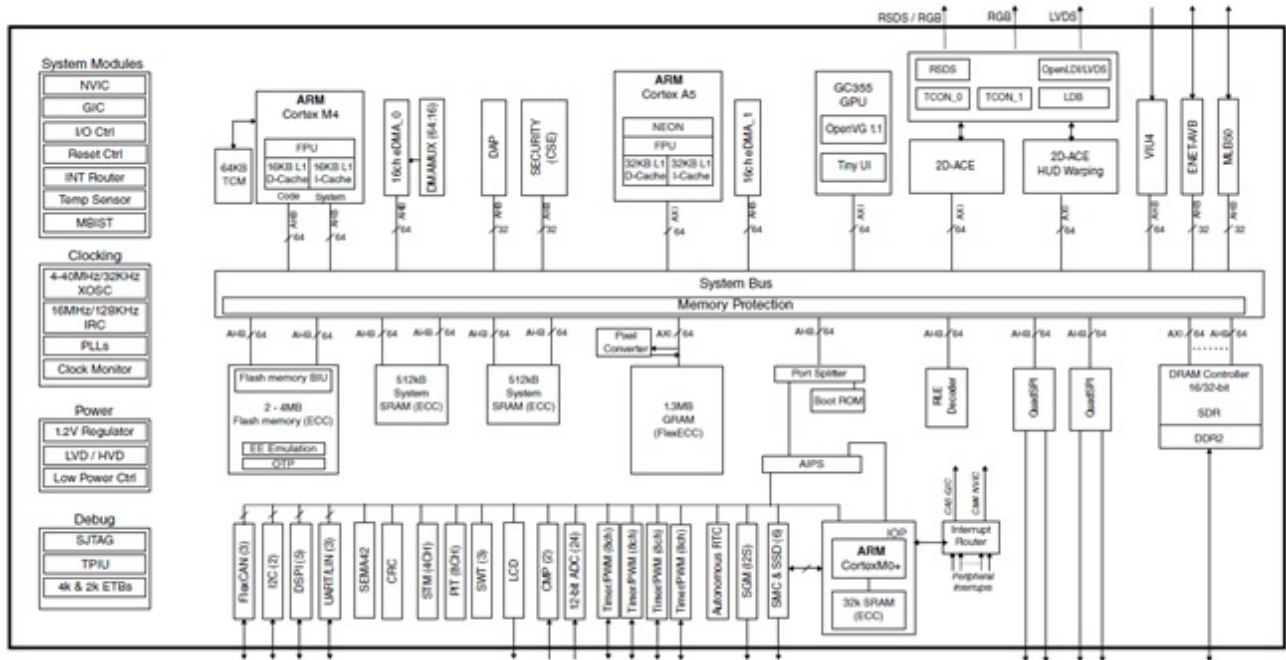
RSDS / RGB
RGB
LVDS

System Modules
NVIC
GIC
I/O Ctrl
Reset Ctrl
INT Router
Temp Sensor
MBIST

Clocking
4-40MHz/32KHz XOSC
16MHz/128KHz IRC
PLLs
Clock Monitor

Power
1.2V Regulator
LVD / HVD
Low Power Ctrl

Debug
SJTAG
TPIU
4k & 2k ETBs

ARM
Cortex M4
FPU
16KB L1 D-Cache
16KB L1 I-Cache
Code
System
64KB TCM

16ch eDMA_0
DMAMUX (64:16)
DAP
SECURITY (CSE)

ARM
Cortex A5
NEON
FPU
32KB L1 D-Cache
32KB L1 I-Cache
16ch eDMA_1

GC355
GPU
OpenVG 1.1
Tiny UI

RSDS
OpenLDI/LVDS
TCON_0
TCON_1
LDB
2D-ACE
2D-ACE
HUD Warping

VIU4
ENET-AVB
MLB50

AHB 64
AHB 64
AHB 32
AHB 32
AXI 64
AHB 64
AXI 64
AXI 64
AXI 64
AHB 64
AHB 32
AHB 32

System Bus
Memory Protection

AHB 64
AHB 64
AHB 64
AHB 64
AHB 64
AHB 64
AXI 64
AHB 64
AHB 64
AHB 64
AHB 64
AHB 64
AXI 64
AHB 64

Flash memory BIU
2 - 4MB
Flash memory (ECC)
EE Emulation
OTP

512kB System SRAM (ECC)
512kB System SRAM (ECC)

Pixel Converter
1.3MB GRAM (FlexECC)

Port Splitter
Boot ROM
AIPS

RLE Decoder
QuadSPI
QuadSPI

DRAM Controller 16/32-bit
SDR
DDR2

FlexCAN (3)
I2C (2)
DSPI (5)
UART/LIN (3)
SEMA42
CRC
STM (4CH)
PIT (8CH)
SWT (3)
LCD
CMP (2)
12-bit ADC (24)
Timer/PWM (8ch)
Timer/PWM (8ch)
Timer/PWM (8ch)
Timer/PWM (8ch)
Autonomous RTC
SGM (I2S)
SMC & SSD (6)

IOP
ARM
CortexM0+
32k SRAM (ECC)

CA5 GIC
CM4 NVIC
Interrupt Router
Peripheral Interrupts